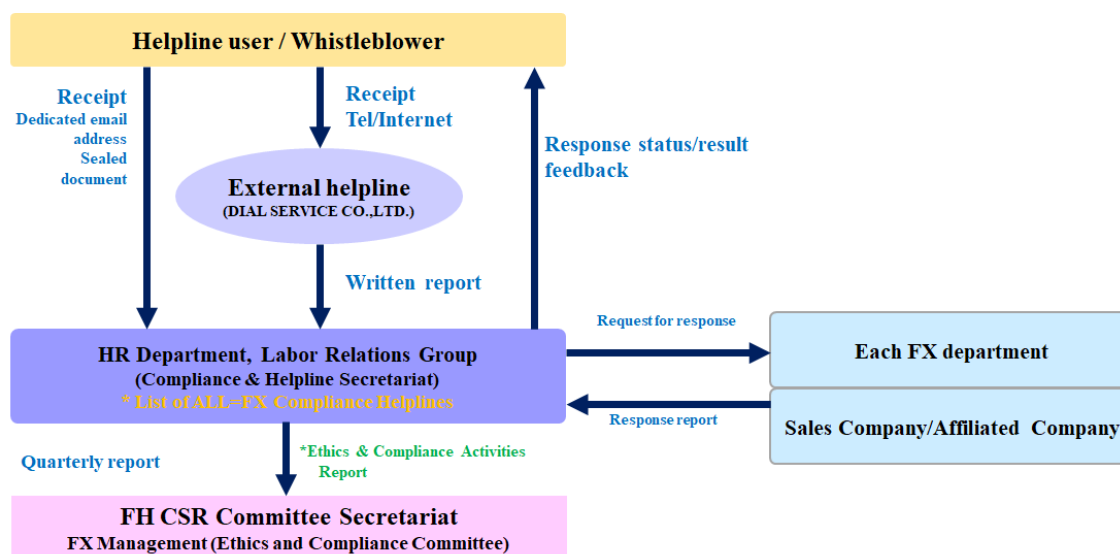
Helpline user / Whistleblower

Receipt
Dedicated email address
Sealed document

Receipt
Tel/Internet

Response status/result feedback

External helpline
(DIAL SERVICE CO.,LTD.)

Written report

Request for response

HR Department, Labor Relations Group
(Compliance & Helpline Secretariat)
* List of ALL=FX Compliance Helplines

Each FX department

Response report

Sales Company/Affiliated Company

Quarterly report

*Ethics & Compliance Activities Report

FH CSR Committee Secretariat
FX Management (Ethics and Compliance Committee)